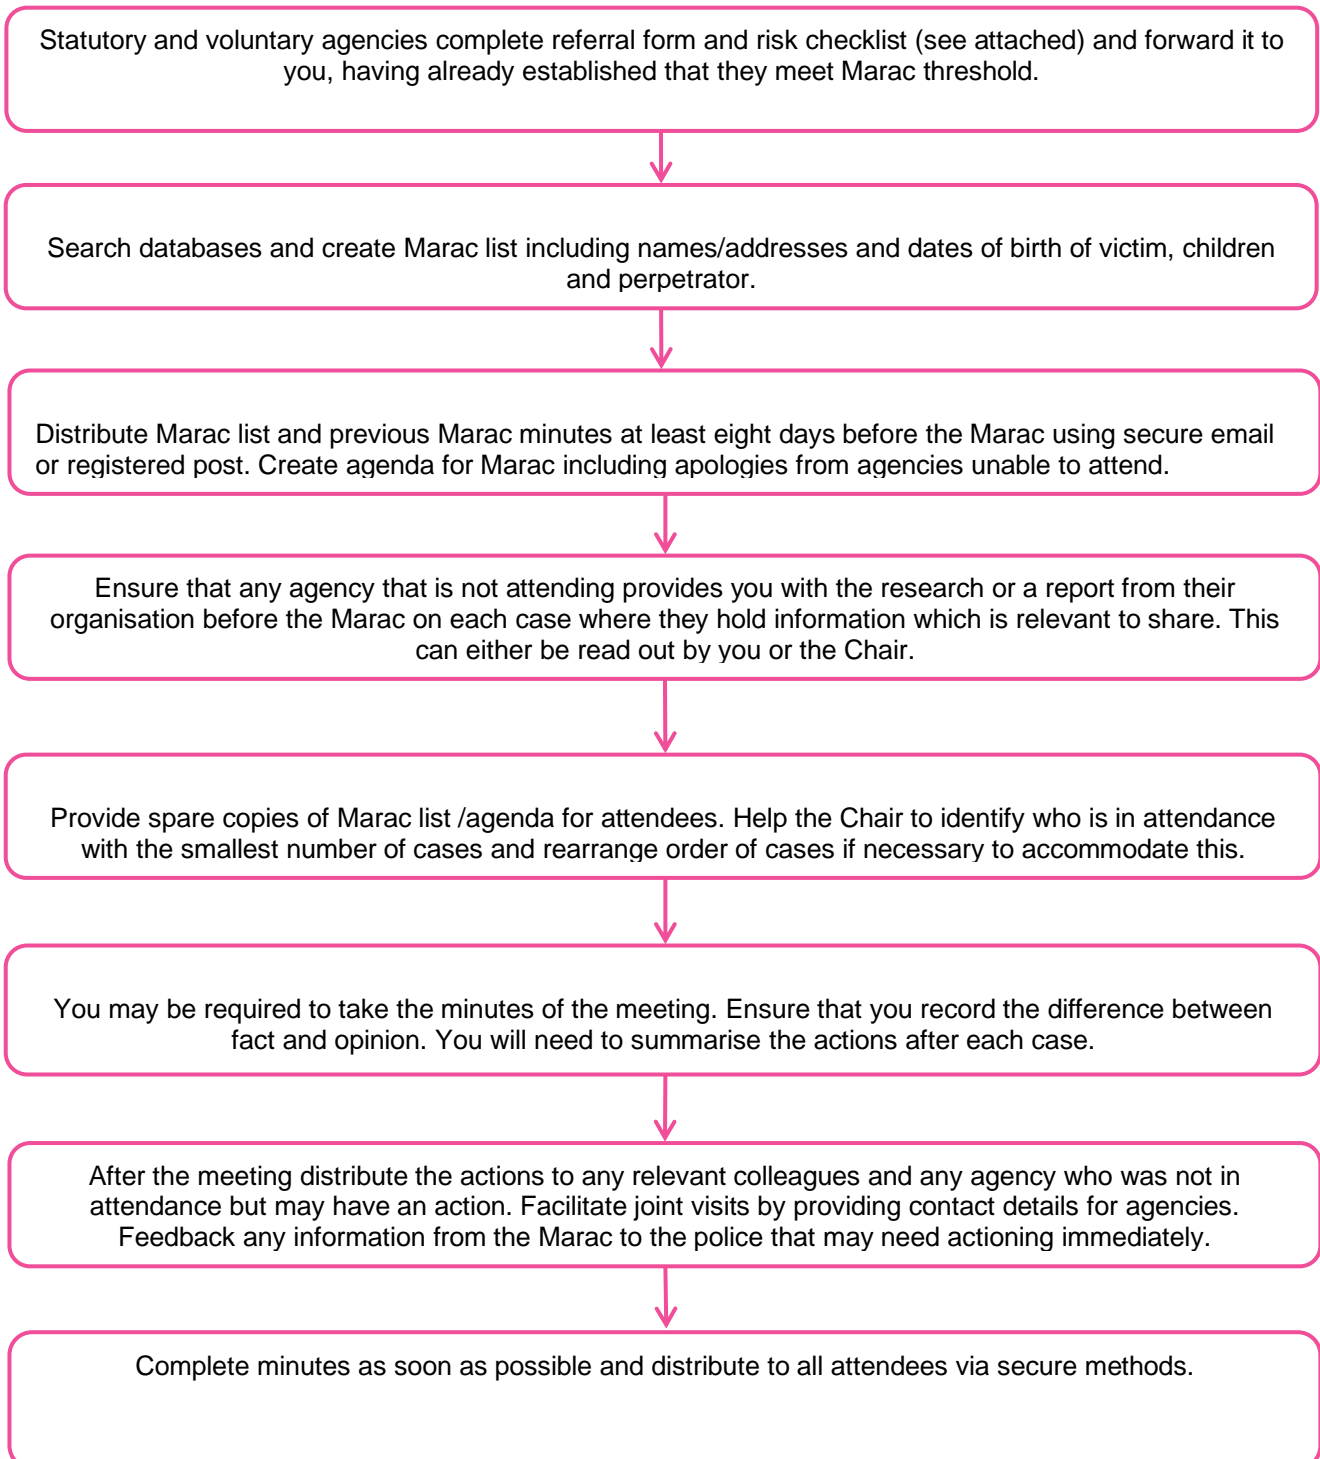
Statutory and voluntary agencies complete referral form and risk checklist (see attached) and forward it to you, having already established that they meet Marac threshold.

Search databases and create Marac list including names/addresses and dates of birth of victim, children and perpetrator.

Distribute Marac list and previous Marac minutes at least eight days before the Marac using secure email or registered post. Create agenda for Marac including apologies from agencies unable to attend.

Ensure that any agency that is not attending provides you with the research or a report from their organisation before the Marac on each case where they hold information which is relevant to share. This can either be read out by you or the Chair.

Provide spare copies of Marac list /agenda for attendees. Help the Chair to identify who is in attendance with the smallest number of cases and rearrange order of cases if necessary to accommodate this.

You may be required to take the minutes of the meeting. Ensure that you record the difference between fact and opinion. You will need to summarise the actions after each case.

After the meeting distribute the actions to any relevant colleagues and any agency who was not in attendance but may have an action. Facilitate joint visits by providing contact details for agencies. Feedback any information from the Marac to the police that may need actioning immediately.

Complete minutes as soon as possible and distribute to all attendees via secure methods.